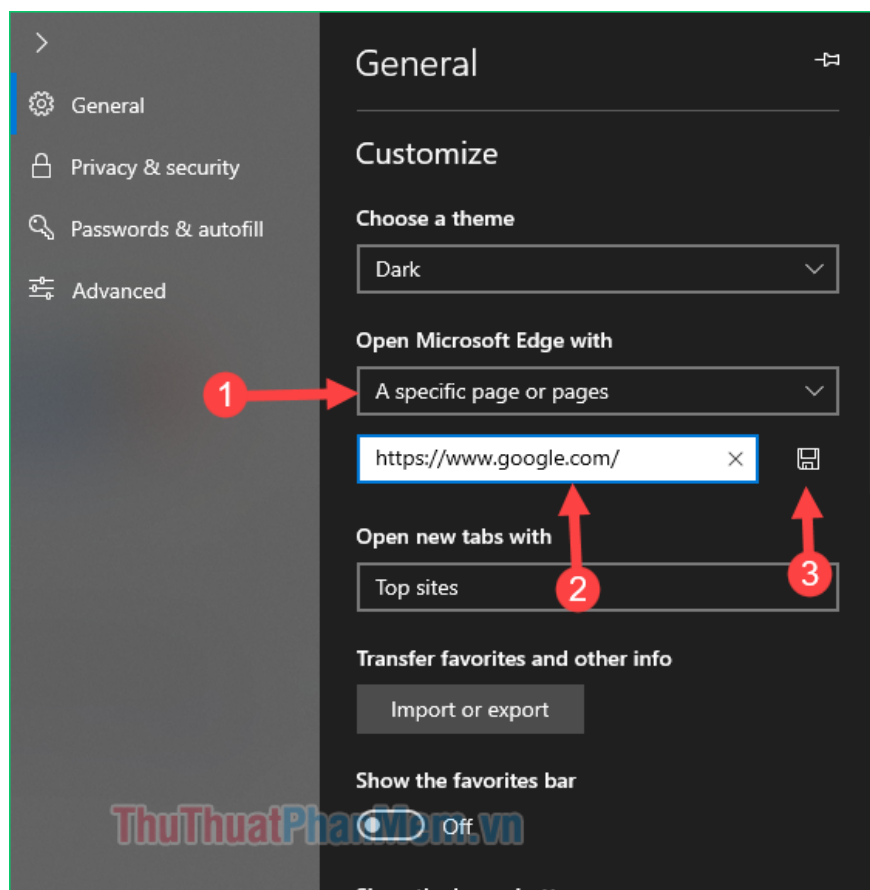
General

Privacy & security

Passwords & autofill

Advanced

General

Customize

Choose a theme

Dark

Open Microsoft Edge with

1

A specific page or pages

https://www.google.com/

Open new tabs with

Top sites

2

3

Transfer favorites and other info

Import or export

Show the favorites bar

Off

ThuThuatPhanMem.vn